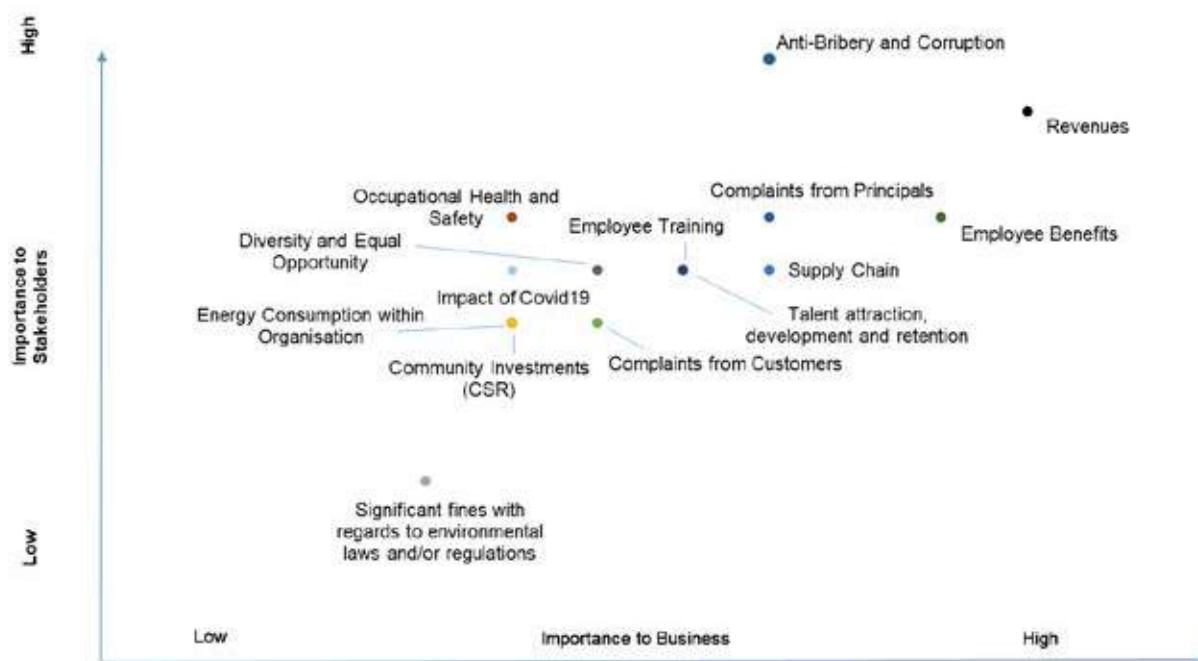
High

Importance to Stakeholders

Low

Anti-Bribery and Corruption

Revenues

Occupational Health and Safety

Complaints from Principals

Employee Training

Employee Benefits

Diversity and Equal Opportunity

Supply Chain

Impact of Covid19

Energy Consumption within Organisation

Talent attraction, development and retention

Community Investments (CSR)

Complaints from Customers

Significant fines with regards to environmental laws and/or regulations

Low

Importance to Business

High